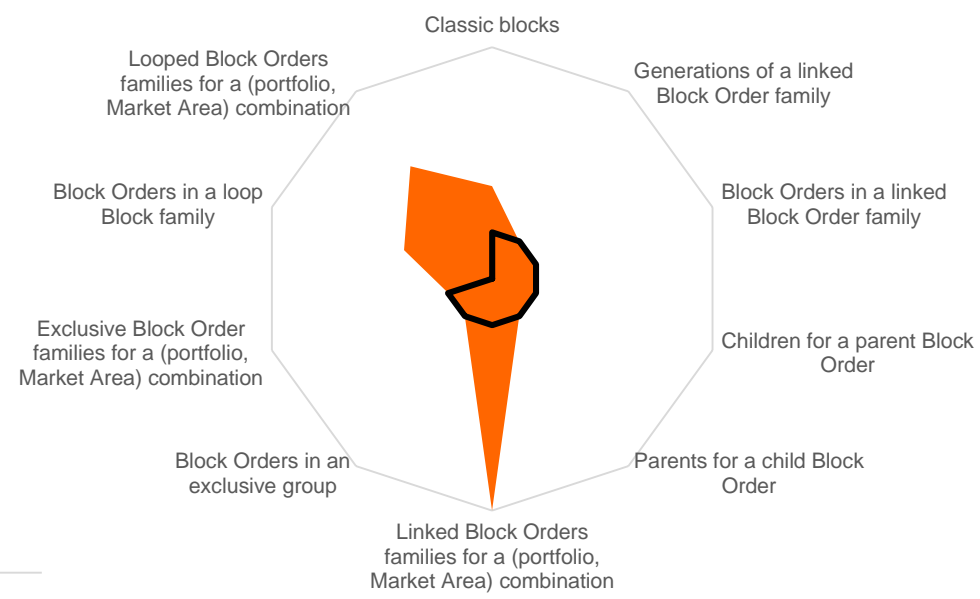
Classic blocks

Generations of a linked Block Order family

Block Orders in a linked Block Order family

Children for a parent Block Order

Parents for a child Block Order

Linked Block Orders families for a (portfolio, Market Area) combination

Block Orders in an exclusive group

Exclusive Block Order families for a (portfolio, Market Area) combination

Block Orders in a loop Block family

Looped Block Orders families for a (portfolio, Market Area) combination